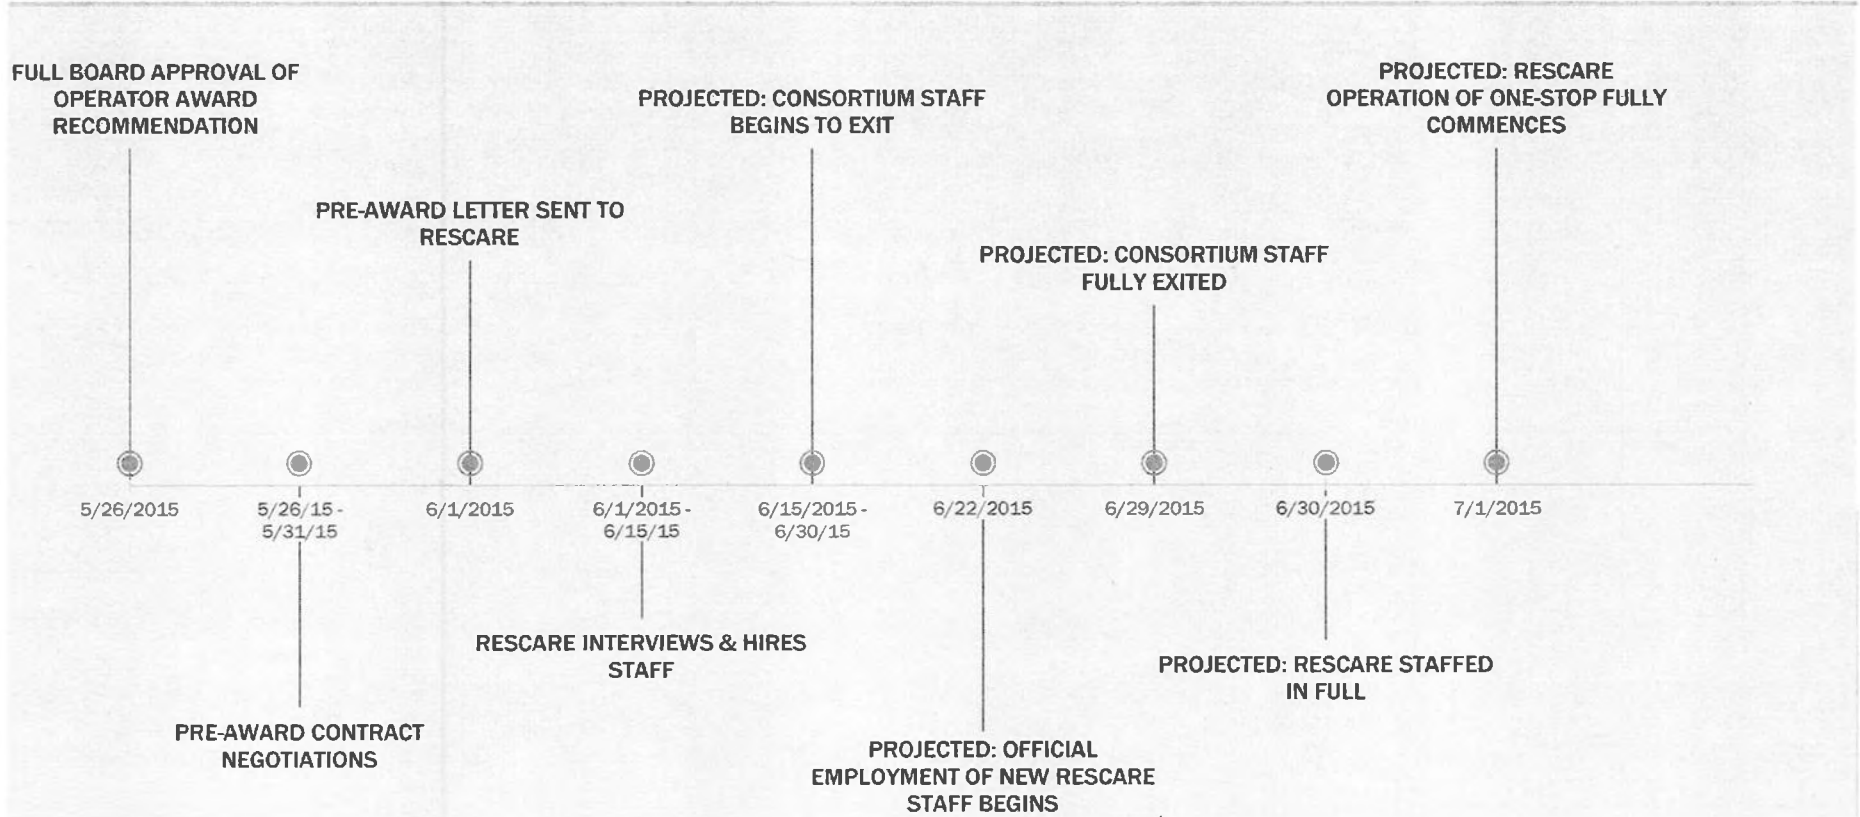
FULL BOARD APPROVAL OF OPERATOR AWARD RECOMMENDATION

PRE-AWARD LETTER SENT TO RESCARE

PROJECTED: CONSORTIUM STAFF BEGINS TO EXIT

PROJECTED: CONSORTIUM STAFF FULLY EXITED

PROJECTED: RESCARE OPERATION OF ONE-STOP FULLY COMMENCES

5/26/2015

5/26/15 - 5/31/15

6/1/2015

6/1/2015 - 6/15/15

6/15/2015 - 6/30/15

6/22/2015

6/29/2015

6/30/2015

7/1/2015

PRE-AWARD CONTRACT NEGOTIATIONS

RESCARE INTERVIEWS & HIRES STAFF

PROJECTED: OFFICIAL EMPLOYMENT OF NEW RESCARE STAFF BEGINS

PROJECTED: RESCARE STAFFED IN FULL